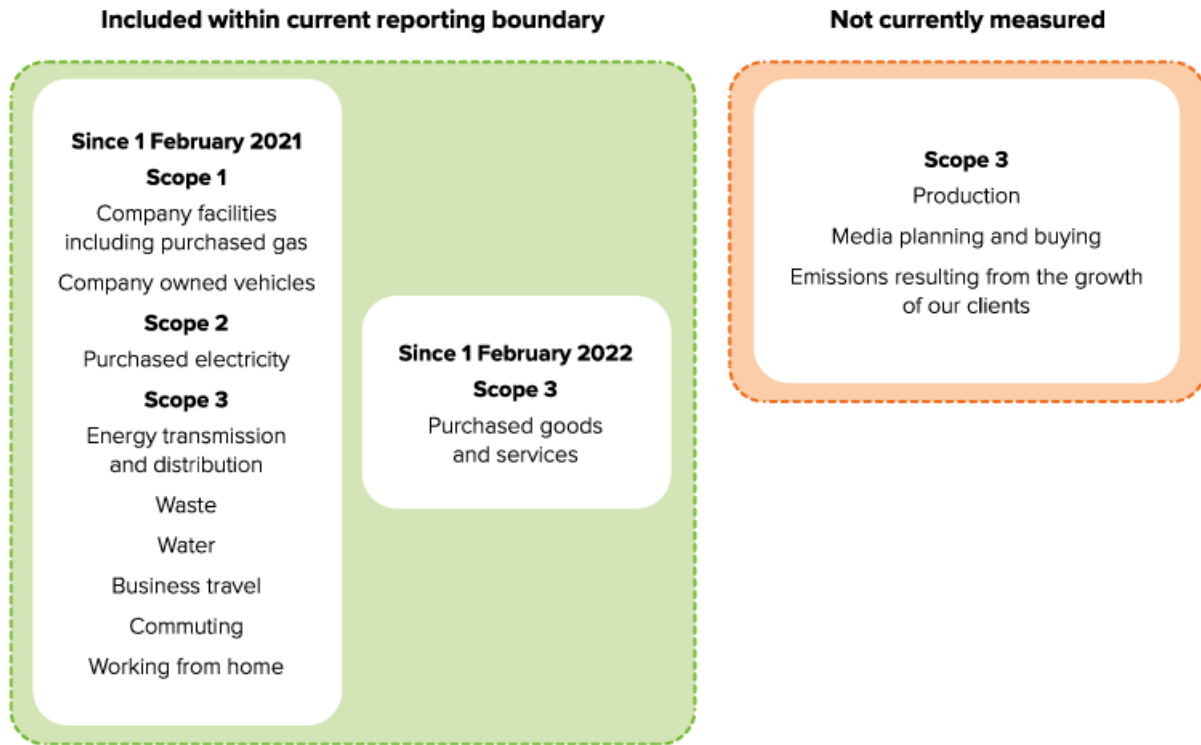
Included within current reporting boundary

Since 1 February 2021
Scope 1
Company facilities including purchased gas
Company owned vehicles
Scope 2
Purchased electricity
Scope 3
Energy transmission and distribution
Waste
Water
Business travel
Commuting
Working from home

Since 1 February 2022
Scope 3
Purchased goods and services

Not currently measured

Scope 3
Production
Media planning and buying
Emissions resulting from the growth of our clients